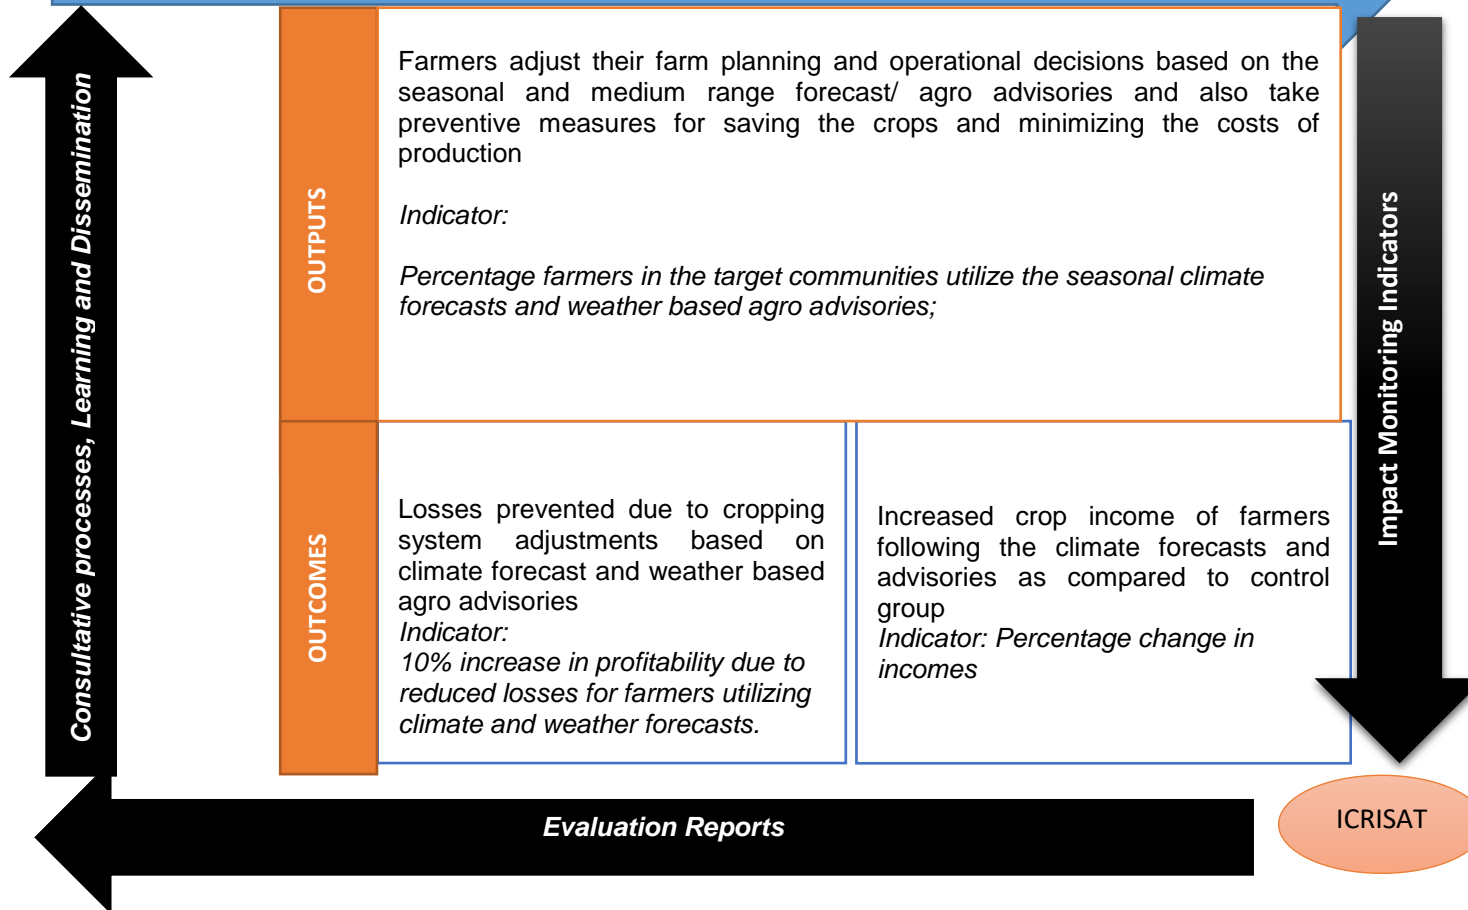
Consultative processes, Learning and Dissemination

OUTPUTS

Farmers adjust their farm planning and operational decisions based on the seasonal and medium range forecast/ agro advisories and also take preventive measures for saving the crops and minimizing the costs of production

Indicator:

Percentage farmers in the target communities utilize the seasonal climate forecasts and weather based agro advisories;

Impact Monitoring Indicators

OUTCOMES

Losses prevented due to cropping system adjustments based on climate forecast and weather based agro advisories
Indicator:
10% increase in profitability due to reduced losses for farmers utilizing climate and weather forecasts.

Increased crop income of farmers following the climate forecasts and advisories as compared to control group
Indicator: Percentage change in incomes

Evaluation Reports

ICRISAT